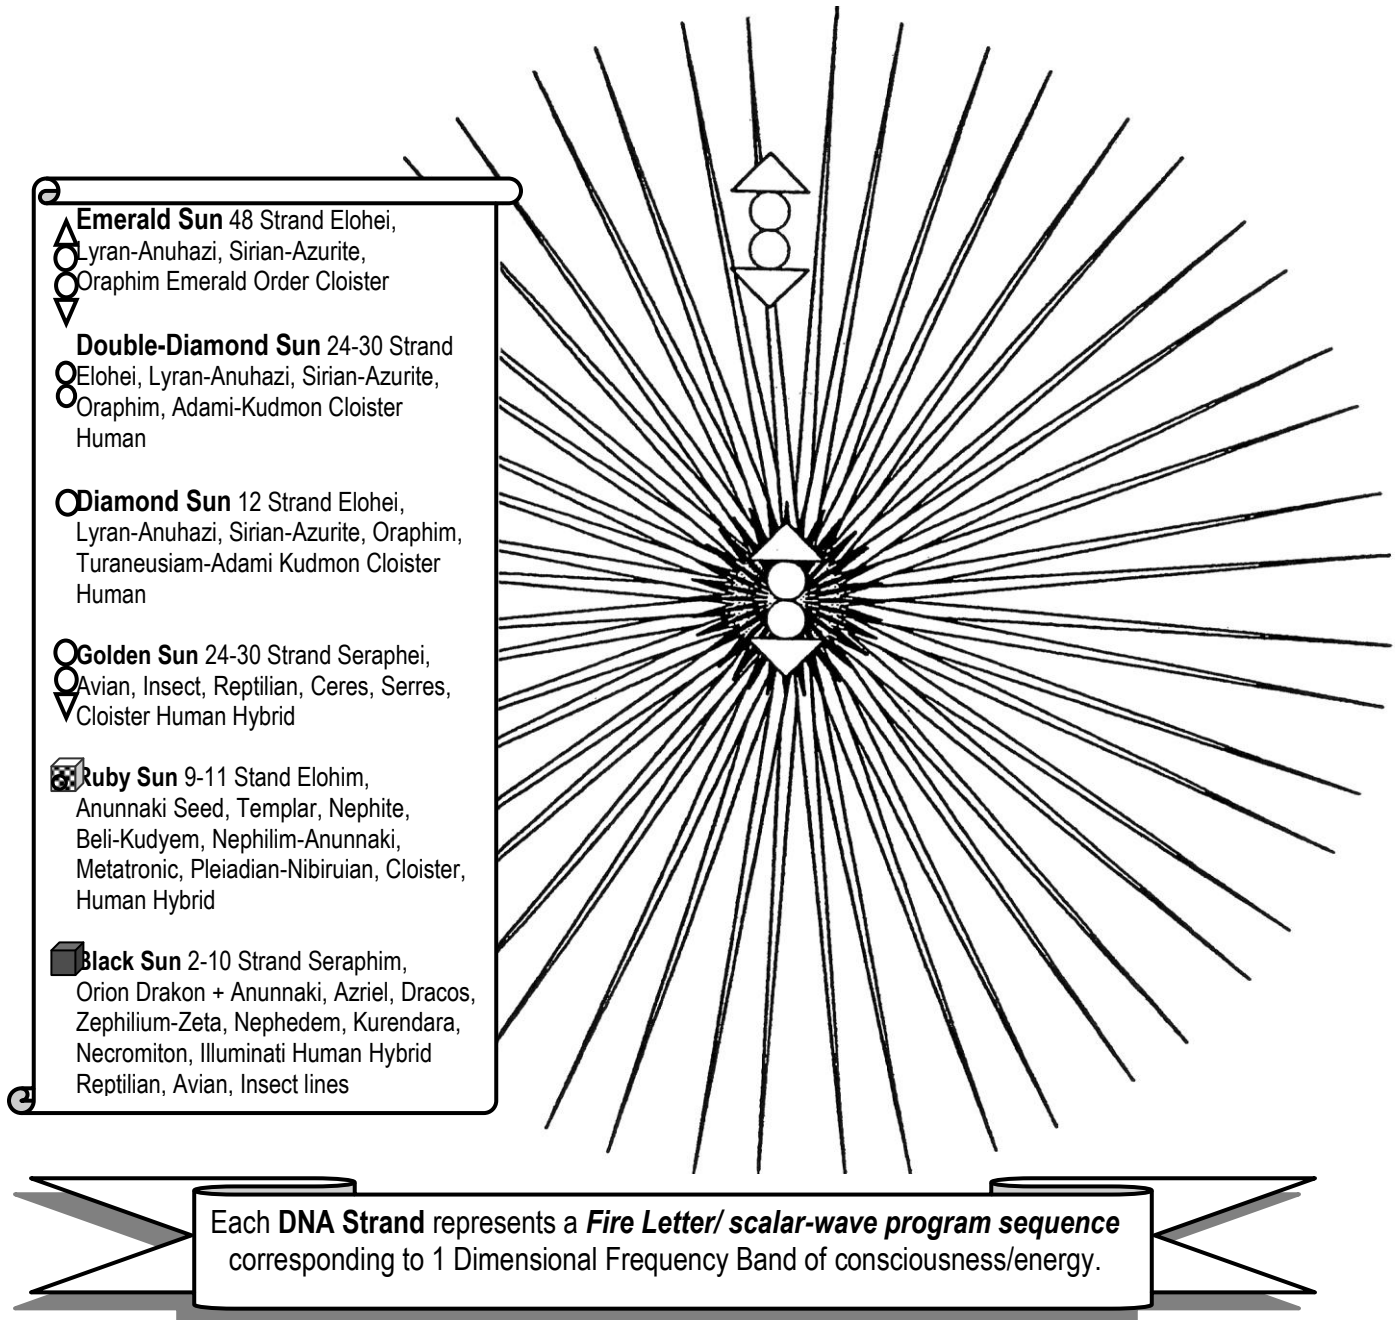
**Emerald Sun** 48 Strand Elohei, Lyran-Anuhazi, Sirian-Azurite, Oraphim Emerald Order Cloister

**Double-Diamond Sun** 24-30 Strand Elohei, Lyran-Anuhazi, Sirian-Azurite, Oraphim, Adami-Kudmon Cloister Human

**Diamond Sun** 12 Strand Elohei, Lyran-Anuhazi, Sirian-Azurite, Oraphim, Turaneusiam-Adami Kudmon Cloister Human

**Golden Sun** 24-30 Strand Seraphei, Avian, Insect, Reptilian, Ceres, Serres, Cloister Human Hybrid

**Ruby Sun** 9-11 Stand Elohim, Anunnaki Seed, Templar, Nephite, Beli-Kudyem, Nephilim-Anunnaki, Metatronic, Pleiadian-Nibiruian, Cloister, Human Hybrid

**Black Sun** 2-10 Strand Seraphim, Orion Drakon + Anunnaki, Azriel, Dracos, Zephilium-Zeta, Nephedem, Kurendara, Necromiton, Illuminati Human Hybrid Reptilian, Avian, Insect lines

Each **DNA Strand** represents a ***Fire Letter/ scalar-wave program sequence*** corresponding to 1 Dimensional Frequency Band of consciousness/energy.